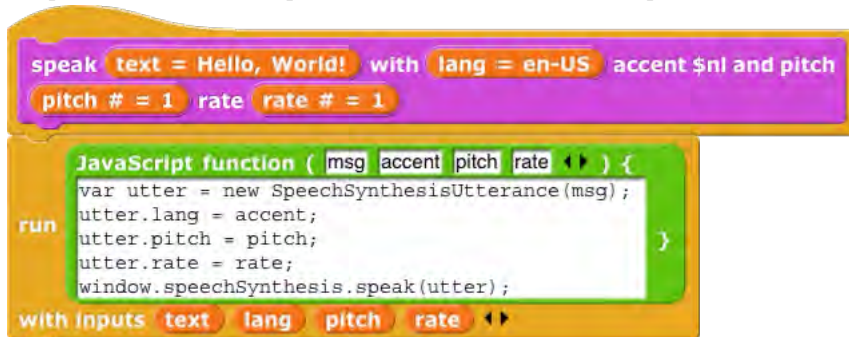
speak text = Hello, World! with lang = en-US accent $nl and pitch pitch # = 1 rate rate # = 1

run JavaScript function ( msg accent pitch rate ◂▸ ) {
var utter = new SpeechSynthesisUtterance(msg);
utter.lang = accent;
utter.pitch = pitch;
utter.rate = rate;
window.speechSynthesis.speak(utter);
}
with inputs text lang pitch rate ◂▸